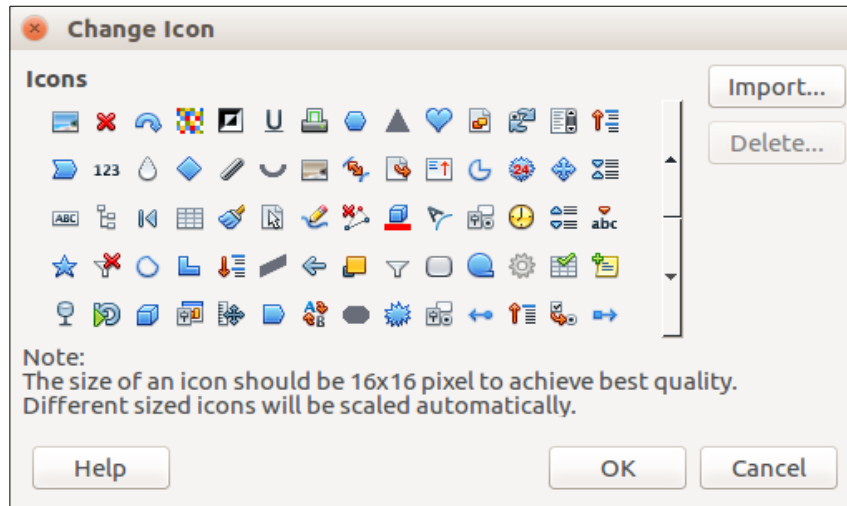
Change Icon

Icons

Import...

Delete...

123

ABC

abc

24

Note:
The size of an icon should be 16x16 pixel to achieve best quality.
Different sized icons will be scaled automatically.

Help

OK

Cancel